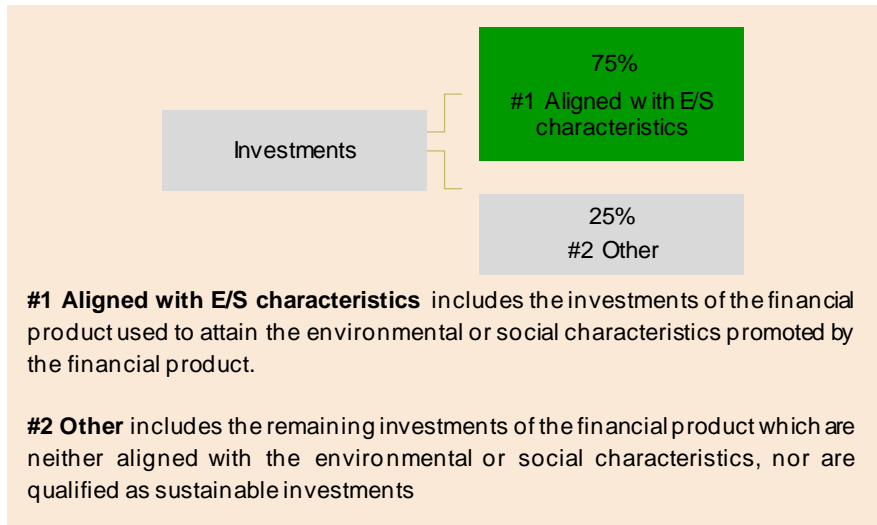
Investments

75%
#1 Aligned with E/S characteristics

25%
#2 Other

**#1 Aligned with E/S characteristics** includes the investments of the financial product used to attain the environmental or social characteristics promoted by the financial product.

**#2 Other** includes the remaining investments of the financial product which are neither aligned with the environmental or social characteristics, nor are qualified as sustainable investments